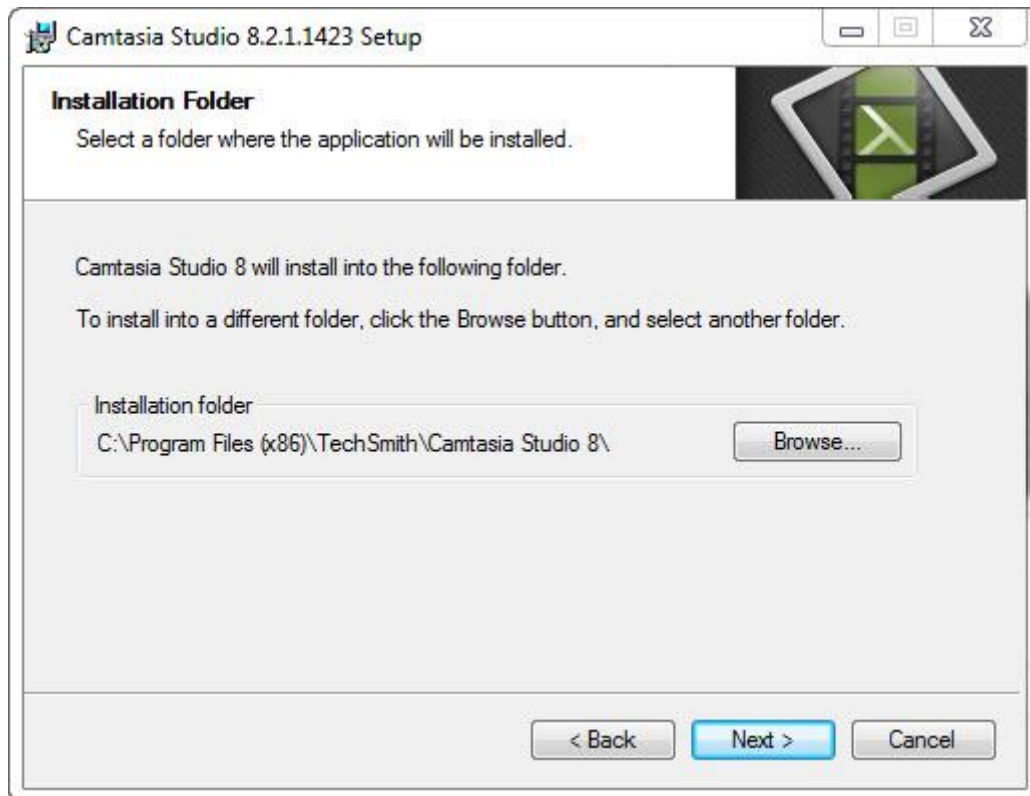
Camtasia Studio 8.2.1.1423 Setup

Installation Folder
Select a folder where the application will be installed.

Camtasia Studio 8 will install into the following folder.

To install into a different folder, click the Browse button, and select another folder.

Installation folder
C:\Program Files (x86)\TechSmith\Camtasia Studio 8\

Browse...

< Back
Next >
Cancel